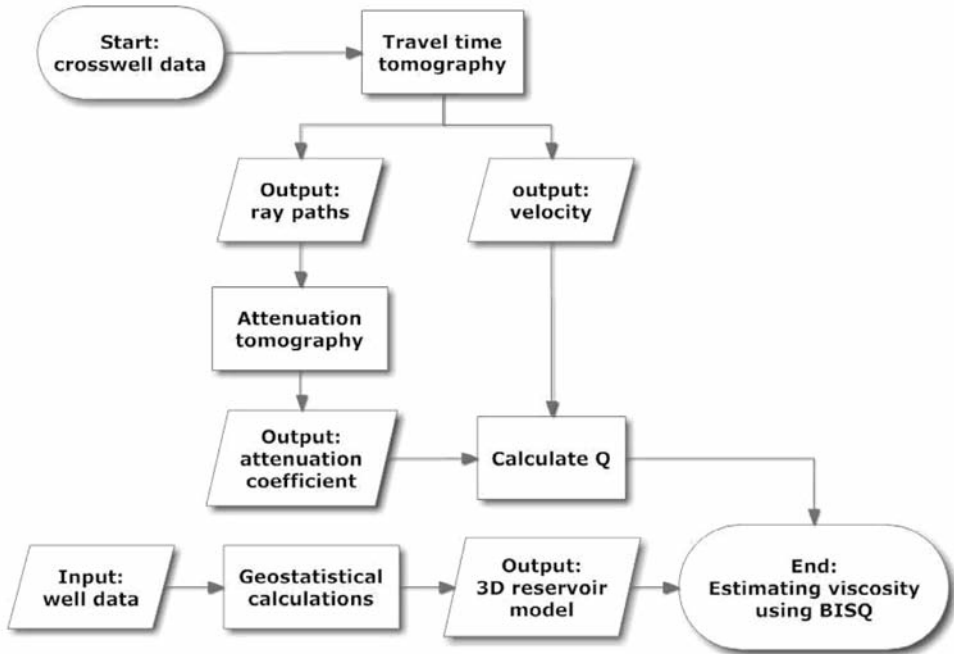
Start:
crosswell data

Travel time
tomography

Output:
ray paths

output:
velocity

Attenuation
tomography

Output:
attenuation
coefficient

Calculate Q

Input:
well data

Geostatistical
calculations

Output:
3D reservoir
model

End:
Estimating viscosity
using BISQ